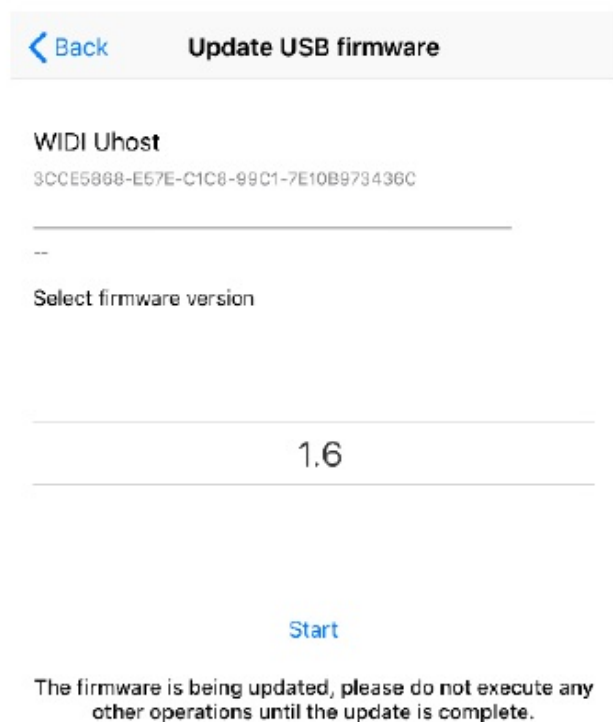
Back

Update USB firmware

WIDI Uhost

3CCE5868-E57E-C1C8-99C1-7E10B973436C

--

Select firmware version

1.6

Start

The firmware is being updated, please do not execute any other operations until the update is complete.